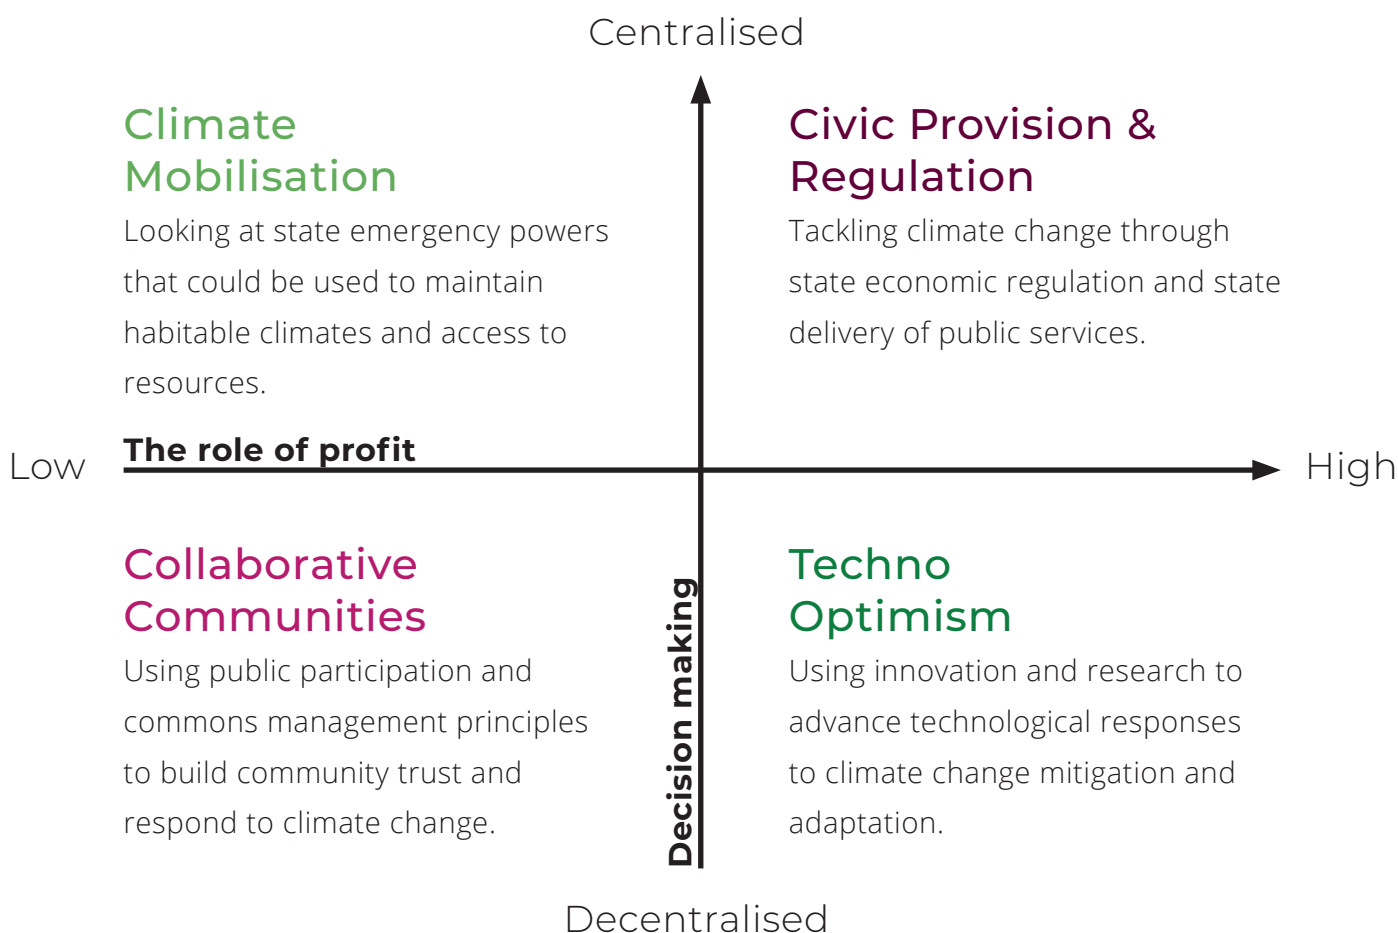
Centralised

Climate Mobilisation

Looking at state emergency powers that could be used to maintain habitable climates and access to resources.

Civic Provision & Regulation

Tackling climate change through state economic regulation and state delivery of public services.

Low

The role of profit

High

Collaborative Communities

Using public participation and commons management principles to build community trust and respond to climate change.

Decision making

Techno Optimism

Using innovation and research to advance technological responses to climate change mitigation and adaptation.

Decentralised